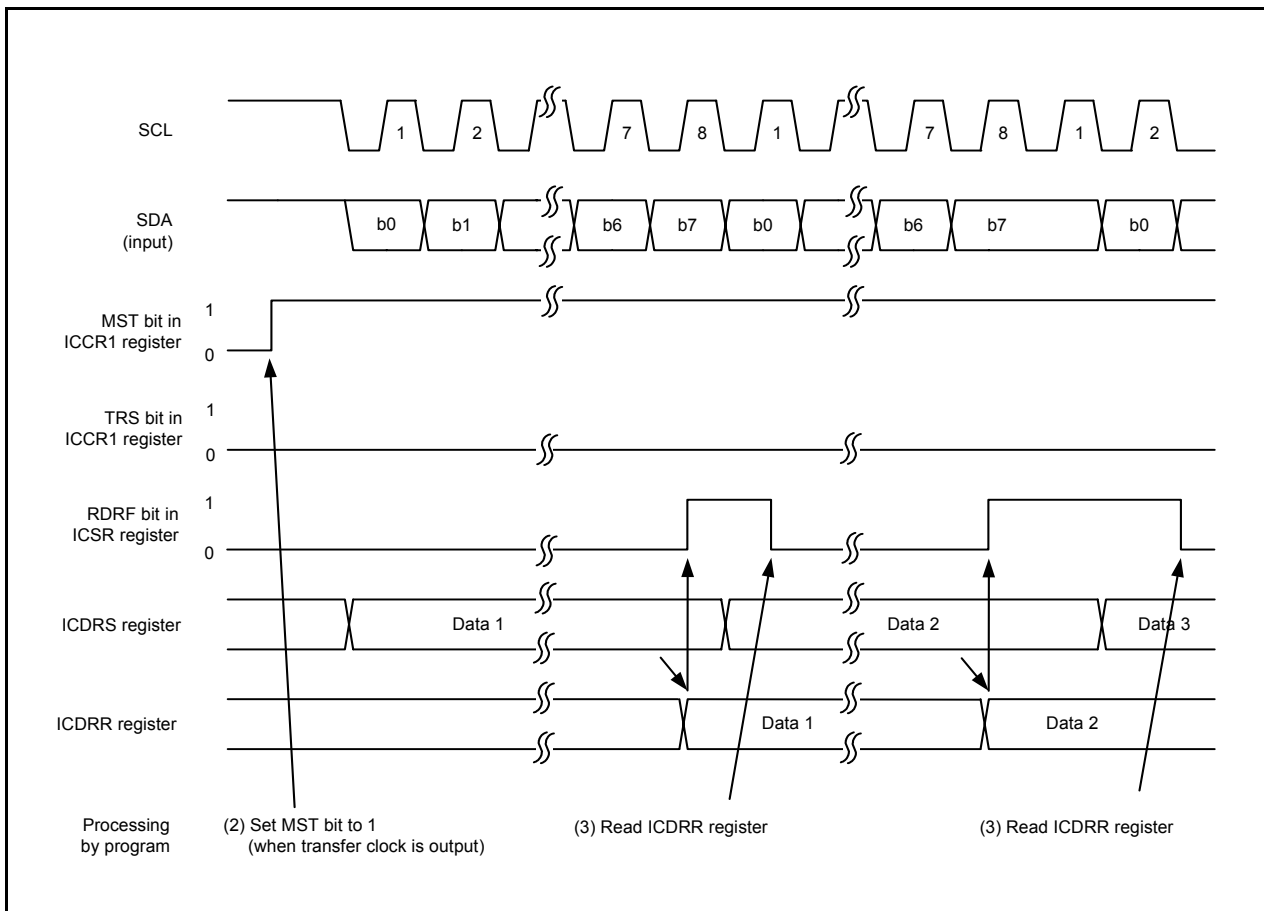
SCL
1
2
7
8
1
7
8
1
2

SDA
(input)
b0
b1
b6
b7
b0
b6
b7
b0

MST bit in
ICCR1 register
1
0

TRS bit in
ICCR1 register
1
0

RDRF bit in
ICSR register
1
0

ICDRS register
Data 1
Data 2
Data 3

ICDRR register
Data 1
Data 2

Processing
by program
(2) Set MST bit to 1
(when transfer clock is output)
(3) Read ICDRR register
(3) Read ICDRR register